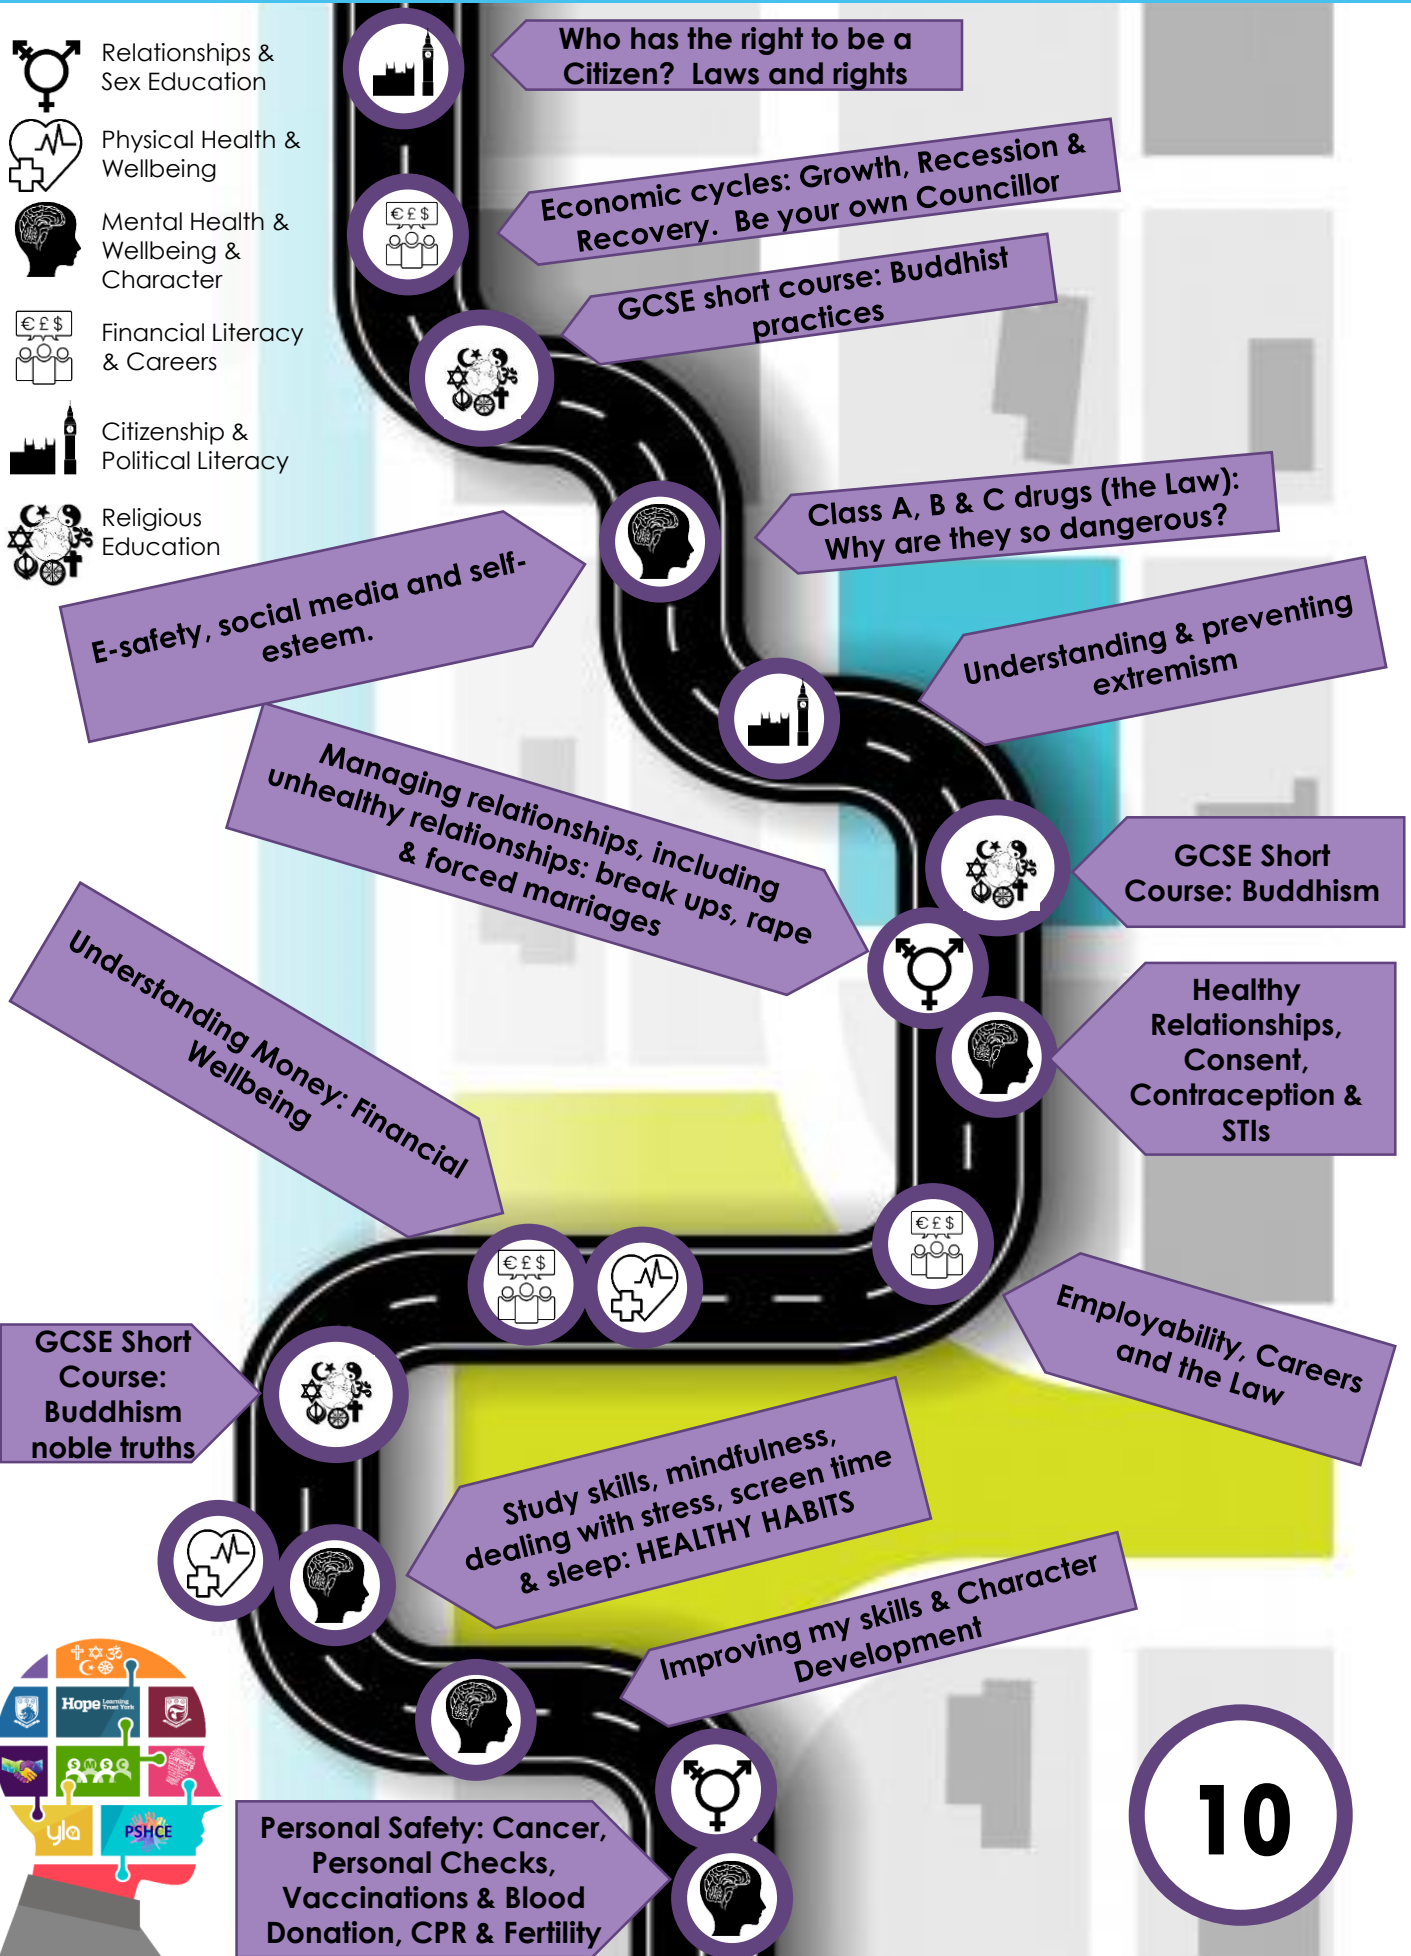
Relationships & Sex Education

Physical Health & Wellbeing

Mental Health & Wellbeing & Character

Financial Literacy & Careers

Citizenship & Political Literacy

Religious Education

Who has the right to be a Citizen? Laws and rights

Economic cycles: Growth, Recession & Recovery. Be your own Councillor

GCSE short course: Buddhist practices

Class A, B & C drugs (the Law): Why are they so dangerous?

E-safety, social media and self-esteem.

Understanding & preventing extremism

Managing relationships, including unhealthy relationships: break ups, rape & forced marriages

GCSE Short Course: Buddhism

Understanding Money: Financial Wellbeing

Healthy Relationships, Consent, Contraception & STIs

Employability, Careers and the Law

GCSE Short Course: Buddhism noble truths

Study skills, mindfulness, dealing with stress, screen time & sleep: HEALTHY HABITS

Improving my skills & Character Development

Hope

yla

PSHCE

Personal Safety: Cancer, Personal Checks, Vaccinations & Blood Donation, CPR & Fertility

10